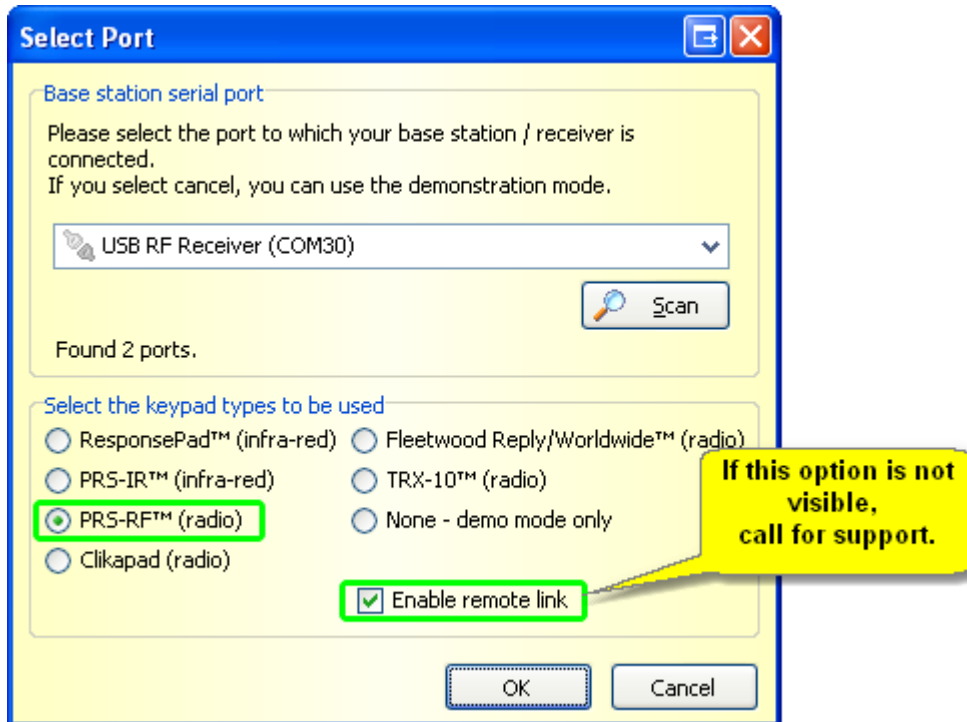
Select Port

Base station serial port

Please select the port to which your base station / receiver is connected.
If you select cancel, you can use the demonstration mode.

USB RF Receiver (COM30)

Scan

Found 2 ports.

Select the keypad types to be used

ResponsePad™ (infra-red)
Fleetwood Reply/Worldwide™ (radio)
PRS-IR™ (infra-red)
TRX-10™ (radio)
PRS-RF™ (radio)
None - demo mode only
Clikapad (radio)

If this option is not visible, call for support.

Enable remote link

OK
Cancel